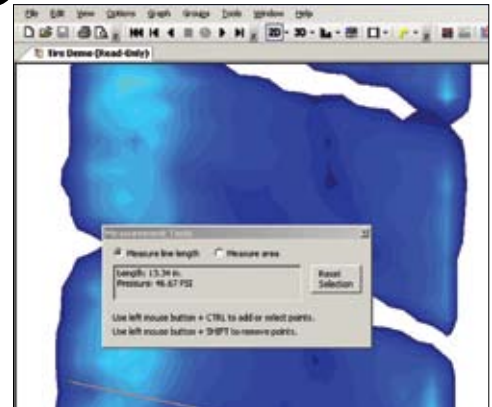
File Edit View Options Graph Groups Tools Window Help

2D 3D

Tire Demo-(Read-Only)

Measurement Tools

Measure line length

Measure area

Length: 15.34 in.
Pressure: 46.67 PSI

Reset Selection

Use left mouse button + CTRL to add or select points.

Use left mouse button + SHIFT to remove points.